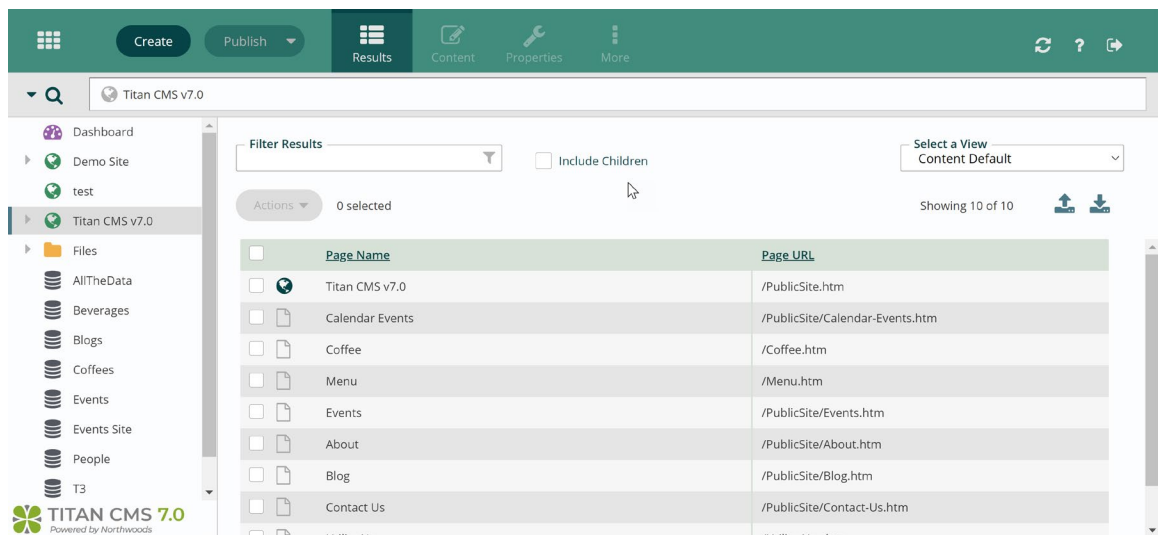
Create Publish Results Content Properties More

Titan CMS v7.0

Dashboard
Demo Site
test
Titan CMS v7.0
Files
AllTheData
Beverages
Blogs
Coffees
Events
Events Site
People
T3

TITAN CMS 7.0
Powered by Northwoods

Filter Results

Include Children

Select a View
Content Default

Actions

0 selected

Showing 10 of 10

| | Page Name | Page URL |
|---|---|---|
| | Titan CMS v7.0 | /PublicSite.htm |
| | Calendar Events | /PublicSite/Calendar-Events.htm |
| | Coffee | /Coffee.htm |
| | Menu | /Menu.htm |
| | Events | /PublicSite/Events.htm |
| | About | /PublicSite/About.htm |
| | Blog | /PublicSite/Blog.htm |
| | Contact Us | /PublicSite/Contact-Us.htm |
| | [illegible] | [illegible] |